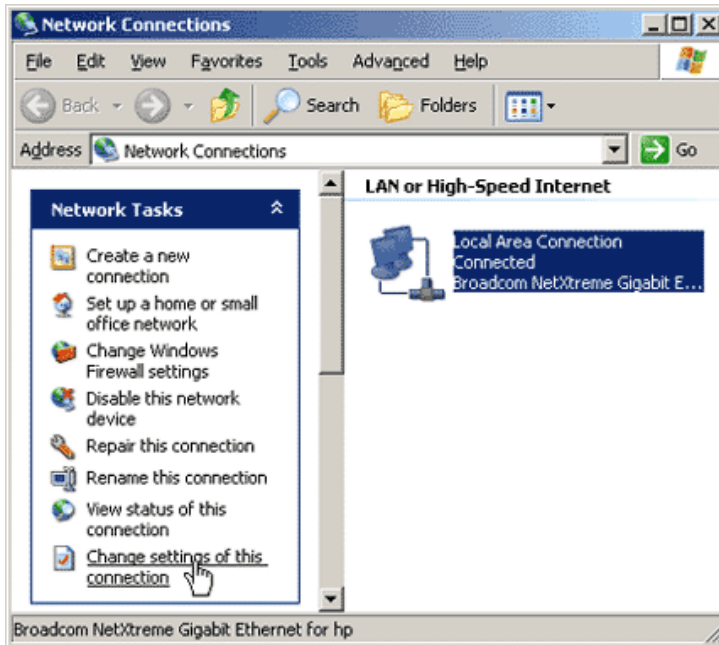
Network Connections

File Edit View Favorites Tools Advanced Help

Back Search Folders

Address Network Connections Go

Network Tasks

Create a new connection

Set up a home or small office network

Change Windows Firewall settings

Disable this network device

Repair this connection

Rename this connection

View status of this connection

Change settings of this connection

LAN or High-Speed Internet

Local Area Connection
Connected
Broadcom NetXtreme Gigabit E...

Broadcom NetXtreme Gigabit Ethernet for hp